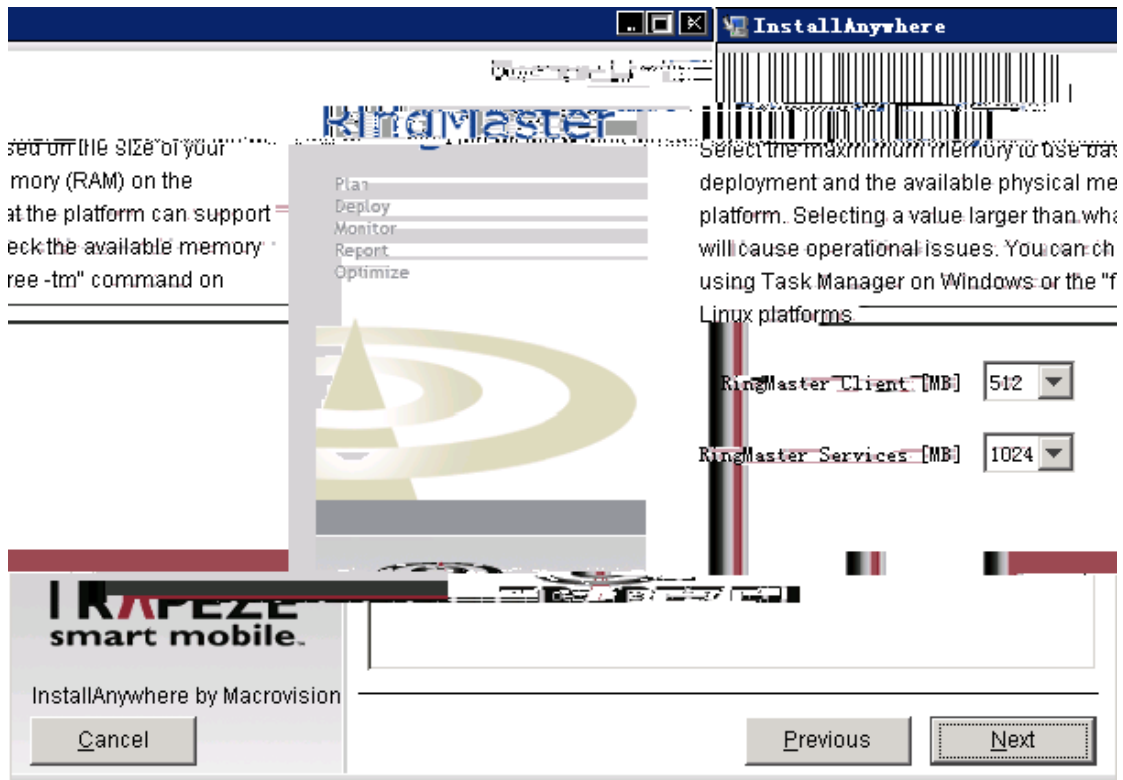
InstallAnywhere

RingMaster

sed on the size of your
mory (RAM) on the
at the platform can support
eck the available memory
ree -tm" command on

Plan
Deploy
Monitor
Report
Optimize

Select the maximum memory to use bas
deployment and the available physical me
platform. Selecting a value larger than wha
will cause operational issues. You can ch
using Task Manager on Windows or the "f
Linux platforms.

RingMaster Client [MB] 512
RingMaster Services [MB] 1024

TRAPEZE
smart mobile.

InstallAnywhere by Macrovision

Cancel

Previous

Next